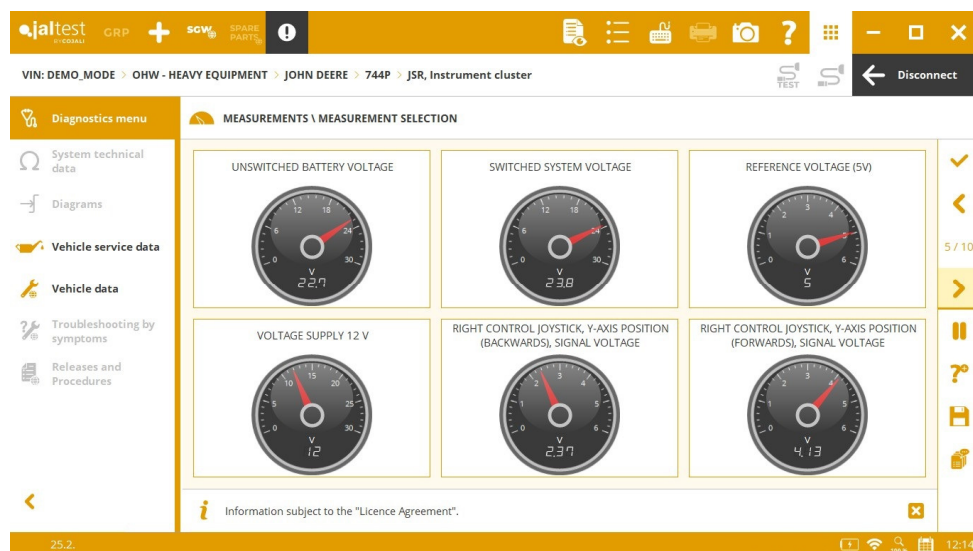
jaltest BY COJALI GRP SGW SPARE PARTS

VIN: DEMO_MODE > OHW - HEAVY EQUIPMENT > JOHN DEERE > 744P > JSR, Instrument cluster

TEST

Disconnect

Diagnostics menu

System technical data

Diagrams

Vehicle service data

Vehicle data

Troubleshooting by symptoms

Releases and Procedures

MEASUREMENTS \ MEASUREMENT SELECTION

UNSWITCHED BATTERY VOLTAGE

0 6 12 18 24 30
V
22.7

SWITCHED SYSTEM VOLTAGE

0 6 12 18 24 30
V
23.8

REFERENCE VOLTAGE (5V)

0 1 2 3 4 5 6
V
5

VOLTAGE SUPPLY 12 V

0 5 10 15 20 25 30
V
12

RIGHT CONTROL JOYSTICK, Y-AXIS POSITION (BACKWARDS), SIGNAL VOLTAGE

0 1 2 3 4 5 6
V
2.37

RIGHT CONTROL JOYSTICK, Y-AXIS POSITION (FORWARDS), SIGNAL VOLTAGE

0 1 2 3 4 5 6
V
4.13

5 / 10

Information subject to the "Licence Agreement".

25.2.

12:14